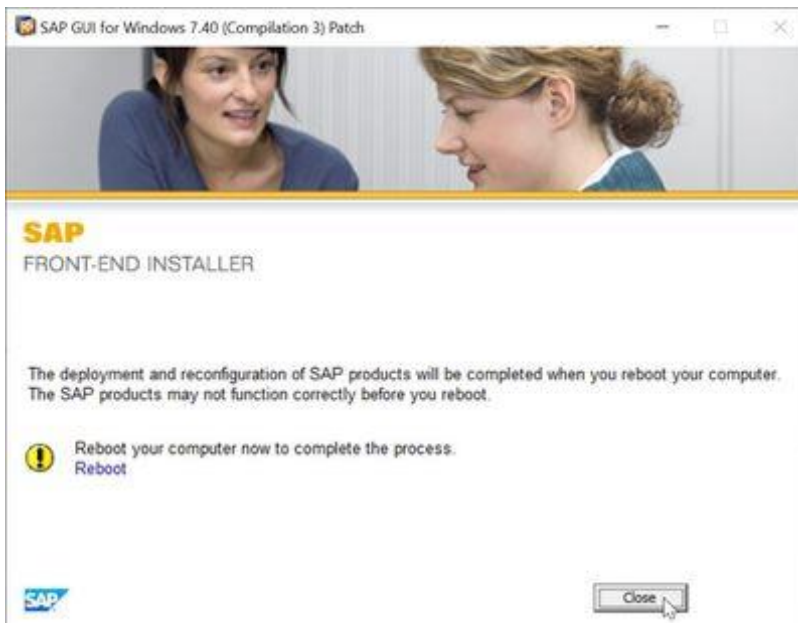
SAP GUI for Windows 7.40 (Compilation 3) Patch

SAP
FRONT-END INSTALLER

The deployment and reconfiguration of SAP products will be completed when you reboot your computer. The SAP products may not function correctly before you reboot.

Reboot your computer now to complete the process.
Reboot

SAP

Close